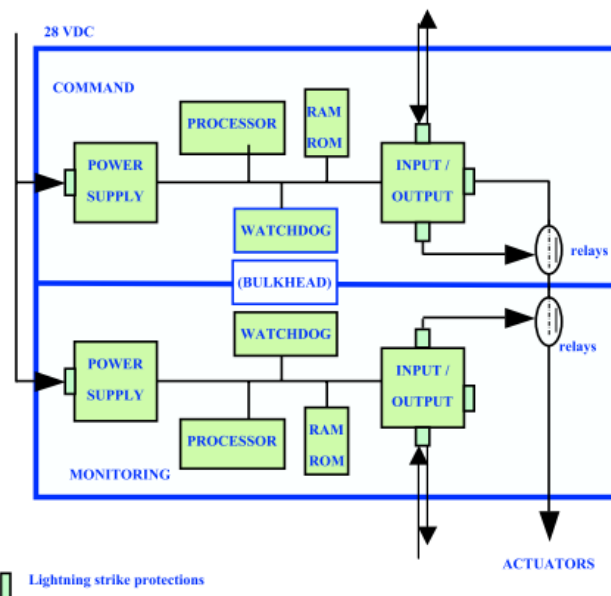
28 VDC

COMMAND

PROCESSOR

RAM
ROM

POWER
SUPPLY

INPUT /
OUTPUT

WATCHDOG

relays

(BULKHEAD)

WATCHDOG

relays

POWER
SUPPLY

INPUT /
OUTPUT

PROCESSOR

RAM
ROM

MONITORING

ACTUATORS

Lightning strike protections